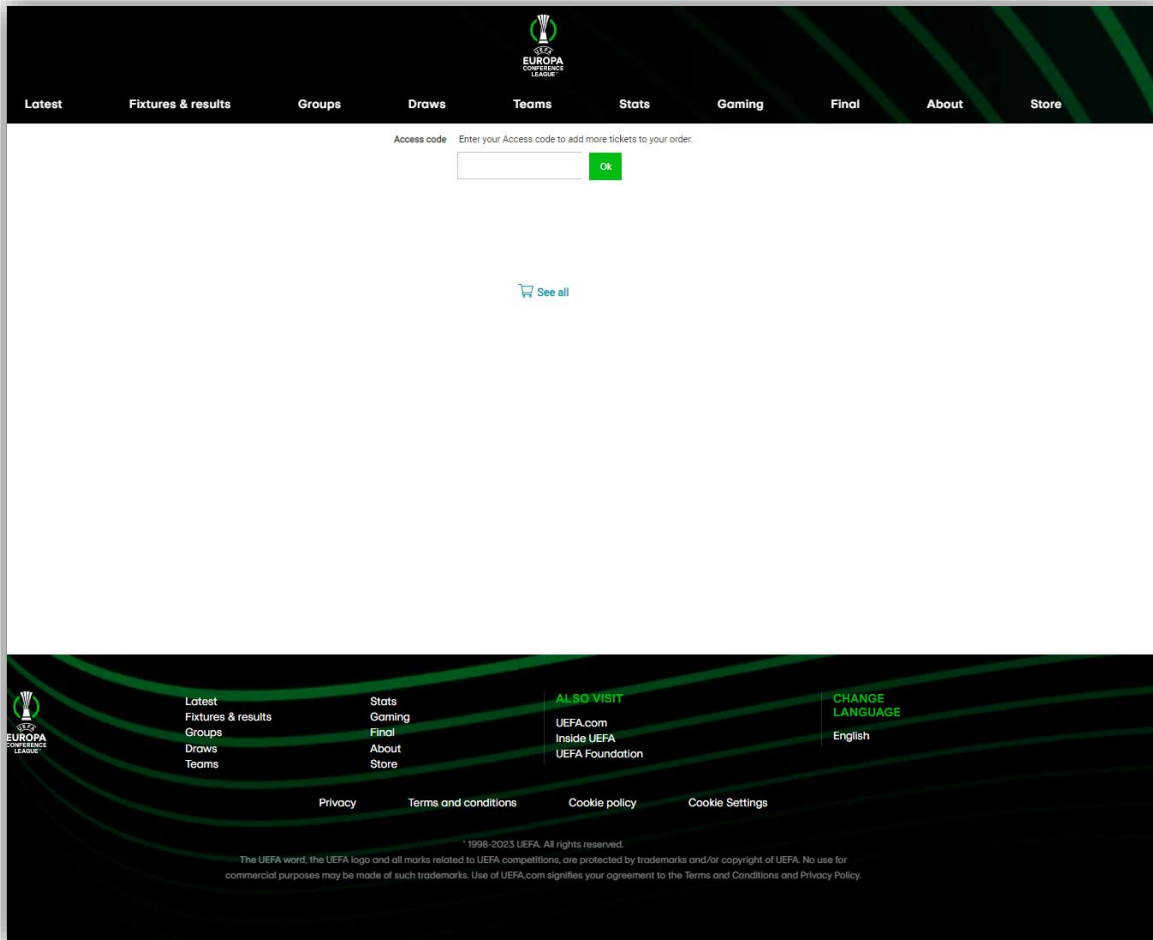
UEFA
EUROPA
CONFERENCE
LEAGUE

Latest Fixtures & results Groups Draws Teams Stats Gaming Final About Store

Access code Enter your Access code to add more tickets to your order.

Ok

See all

UEFA
EUROPA
CONFERENCE
LEAGUE

Latest
Fixtures & results
Groups
Draws
Teams

Stats
Gaming
Final
About
Store

ALSO VISIT
UEFA.com
Inside UEFA
UEFA Foundation

CHANGE LANGUAGE
English

Privacy Terms and conditions Cookie policy Cookie Settings

' 1998-2023 UEFA. All rights reserved.
The UEFA word, the UEFA logo and all marks related to UEFA competitions, are protected by trademarks and/or copyright of UEFA. No use for commercial purposes may be made of such trademarks. Use of UEFA.com signifies your agreement to the Terms and Conditions and Privacy Policy.